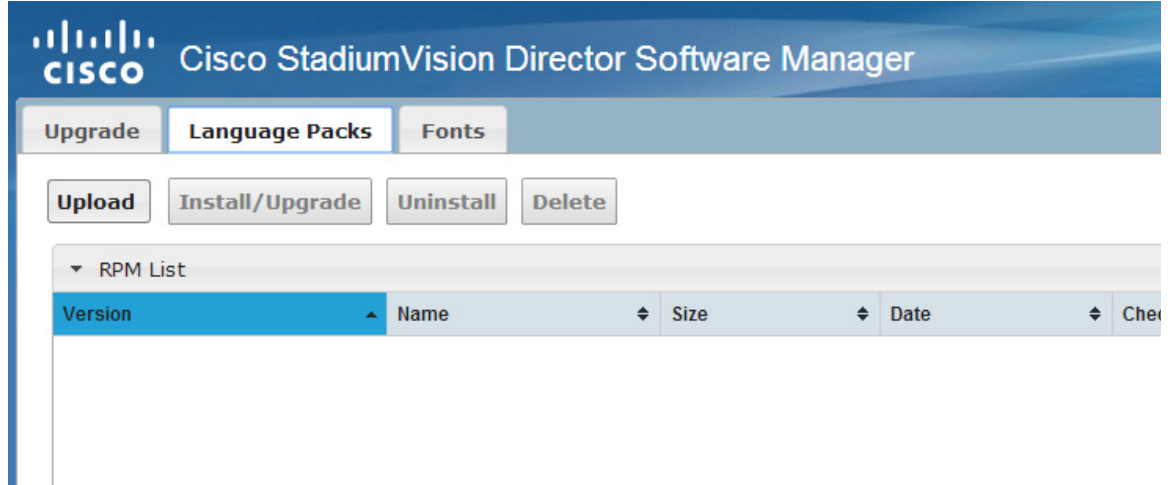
cisco Cisco StadiumVision Director Software Manager

Upgrade | Language Packs | Fonts

Upload | Install/Upgrade | Uninstall | Delete

RPM List

| Version | Name | Size | Date | Che |
|---|---|---|---|---|